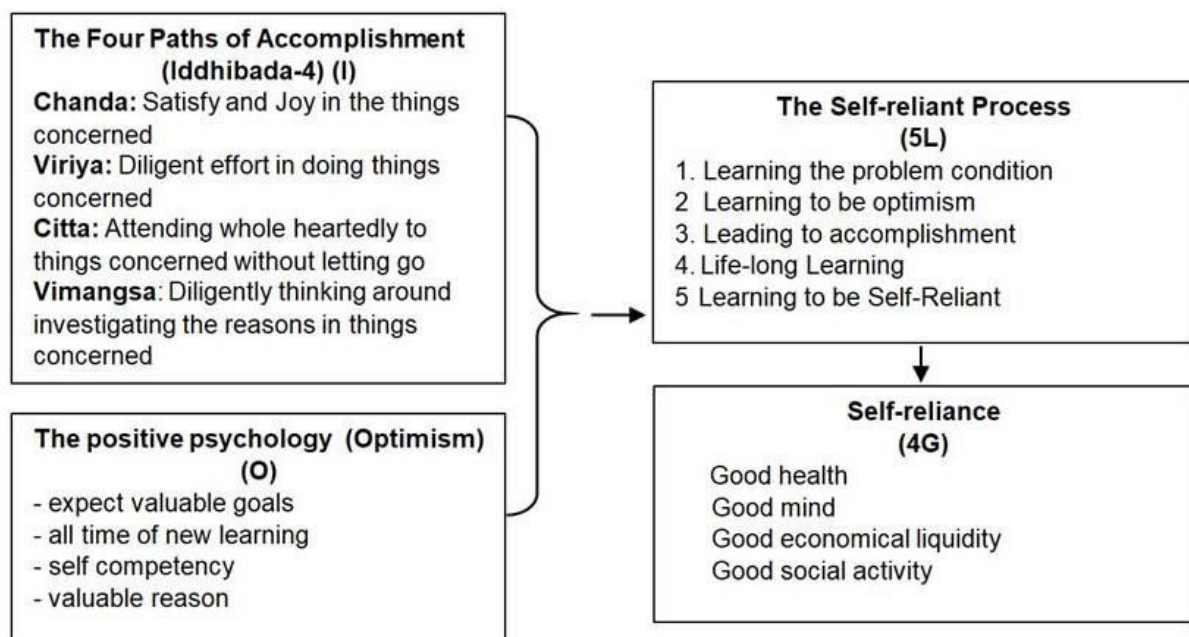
The Four Paths of Accomplishment (Iddhibada-4) (I)
Chanda: Satisfy and Joy in the things concerned
Viriya: Diligent effort in doing things concerned
Citta: Attending whole heartedly to things concerned without letting go
Vimangsa: Diligently thinking around investigating the reasons in things concerned

The positive psychology (Optimism) (O)
- expect valuable goals
- all time of new learning
- self competency
- valuable reason

The Self-reliant Process (5L)
1. Learning the problem condition
2 Learning to be optimism
3. Leading to accomplishment
4. Life-long Learning
5 Learning to be Self-Reliant

Self-reliance (4G)
Good health
Good mind
Good economical liquidity
Good social activity